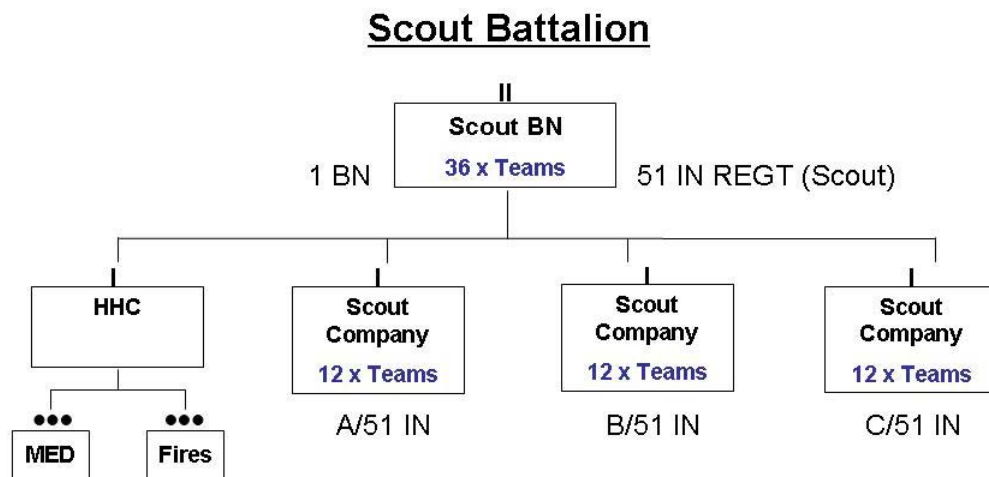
Scout Battalion

II

Scout BN

36 x Teams

1 BN

51 IN REGT (Scout)

I

HHC

I

Scout Company

12 x Teams

A/51 IN

I

Scout Company

12 x Teams

B/51 IN

I

Scout Company

12 x Teams

C/51 IN

•••

MED

•••

Fires